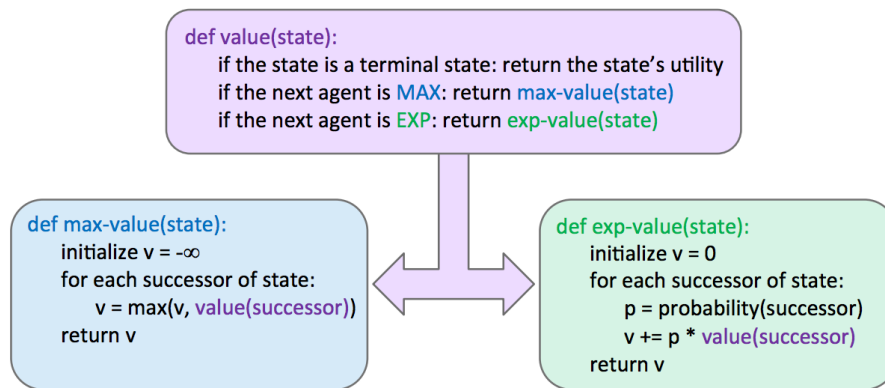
def value(state):
if the state is a terminal state: return the state's utility
if the next agent is MAX: return max-value(state)
if the next agent is EXP: return exp-value(state)

def max-value(state):
initialize v = -∞
for each successor of state:
v = max(v, value(successor))
return v

def exp-value(state):
initialize v = 0
for each successor of state:
p = probability(successor)
v += p * value(successor)
return v